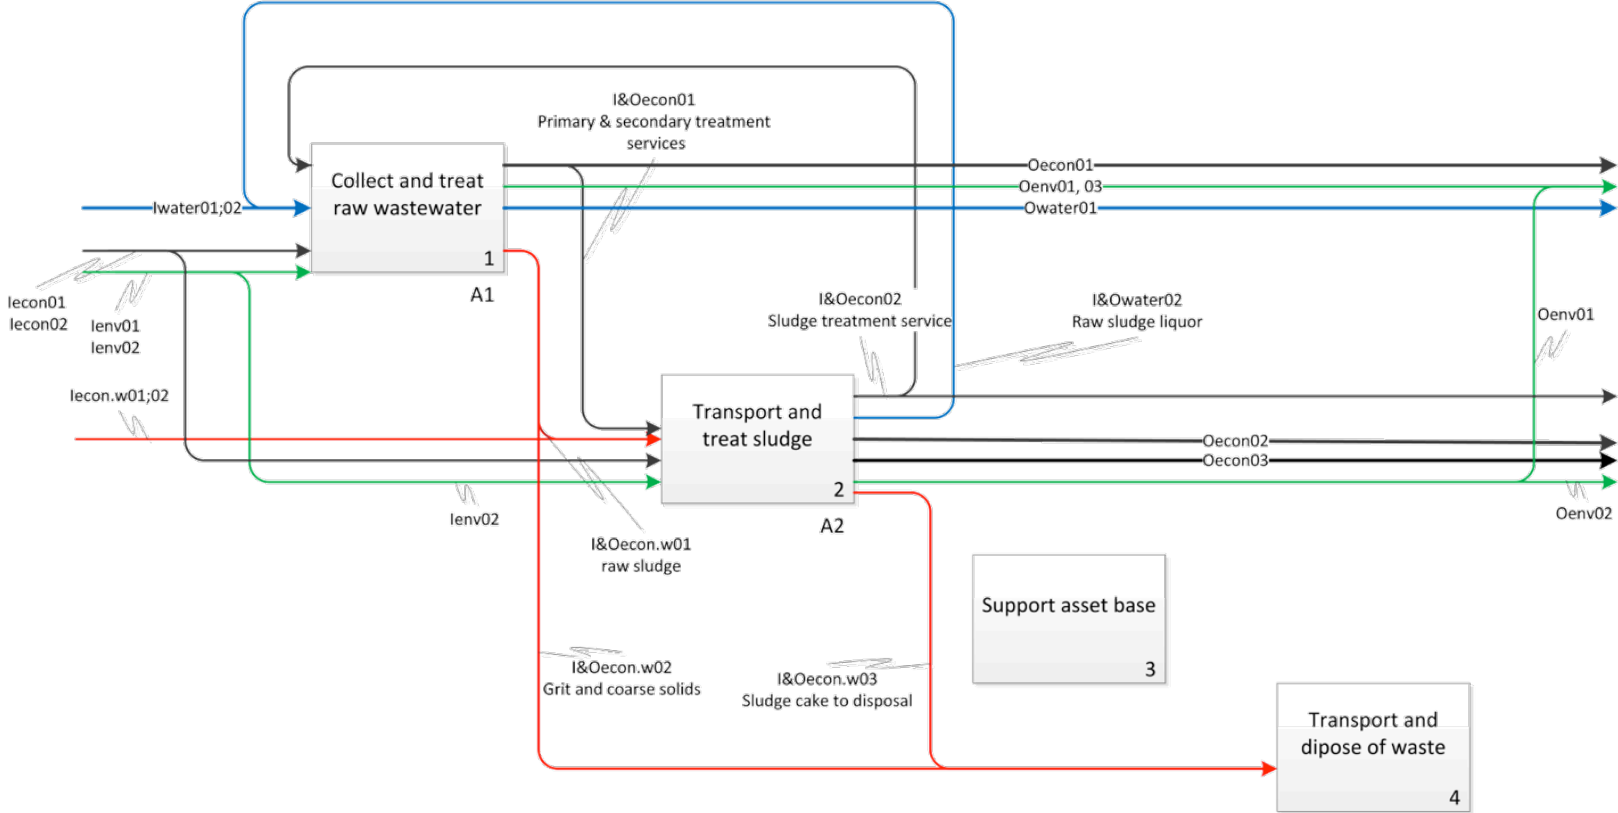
I&Oecon01
Primary & secondary treatment services

Collect and treat raw wastewater
1
A1

Iwater01;02

Oecon01
Oenv01, 03
Owater01

Iecon01
Iecon02
Ienv01
Ienv02

I&Oecon02
Sludge treatment service

I&Owater02
Raw sludge liquor

Oenv01

Iecon.w01;02

Transport and treat sludge
2
A2

Oecon02
Oecon03

Ienv02

I&Oecon.w01
raw sludge

Oenv02

Support asset base
3

I&Oecon.w02
Grit and coarse solids

I&Oecon.w03
Sludge cake to disposal

Transport and dipose of waste
4